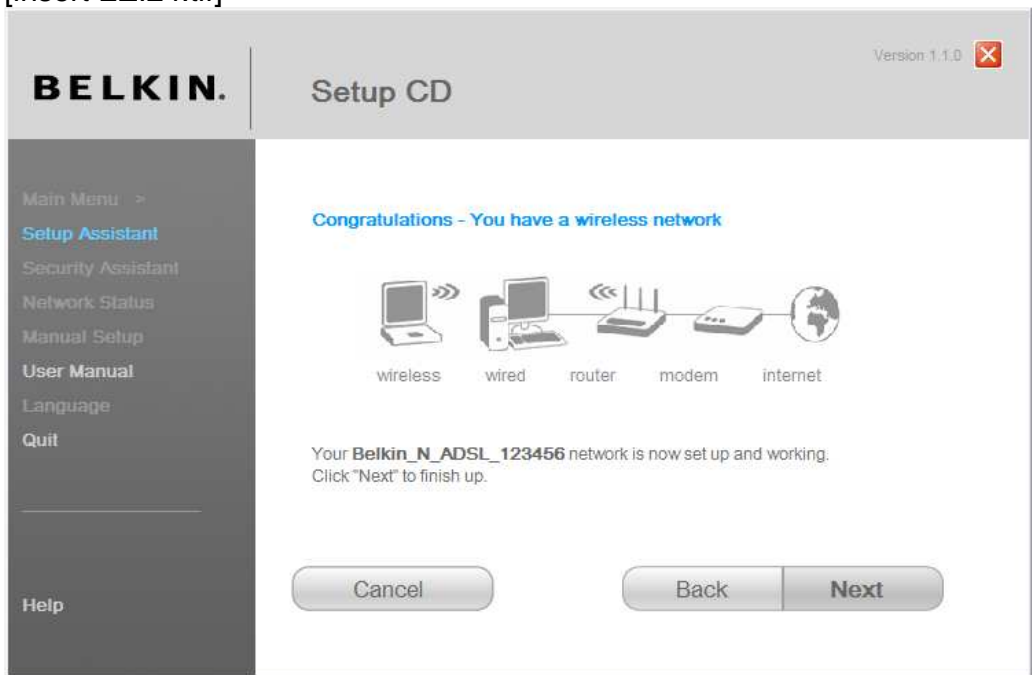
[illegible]

BELKIN.

Setup CD

Version 1.1.0

Main Menu >
Setup Assistant
Security Assistant
Network Status
Manual Setup
User Manual
Language
Quit

Help

Congratulations - You have a wireless network

wireless wired router modem internet

Your **Belkin_N_ADSL_123456** network is now set up and working. Click "Next" to finish up.

Cancel

Back

Next